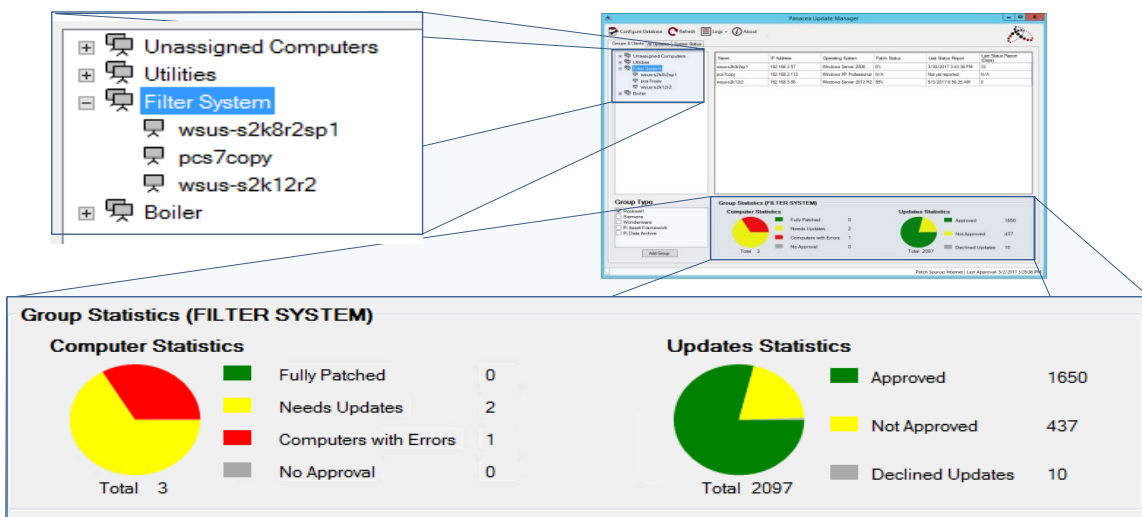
Unassigned Computers
Utilities
Filter System
wsus-s2k8r2sp1
pcs7copy
wsus-s2k12r2
Boiler

Panacea Update Manager

Configure Database Refresh Logs About

Groups & Clients All Systems System Status

Unassigned Computers
Utilities
Filter System
wsus-s2k8r2sp1
pcs7copy
wsus-s2k12r2
Boiler

| Name | IP Address | Operating System | Patch Status | Last Status Report | Last Status Report (Days) |
|---|---|---|---|---|---|
| wsus-s2k8r2sp1 | 192.168.3.57 | Windows Server 2008 ... | 0% | 3/30/2017 3:43:36 PM | 33 |
| pcs7copy | 192.168.2.113 | Windows XP Professional | N/A | Not yet reported | N/A |
| wsus-s2k12r2 | 192.168.3.86 | Windows Server 2012 R2 | 99% | 5/3/2017 6:56:39 AM | 0 |

Group Type
Rockwell
Siemens
Wonderware
Pi Asset Framework
Pi Data Archive

Add Group

Group Statistics (FILTER SYSTEM)
Computer Statistics
Fully Patched 0
Needs Updates 2
Computers with Errors 1
No Approval 0
Total 3
Updates Statistics
Approved 1650
Not Approved 437
Declined Updates 10
Total 2097

Patch Source: Internet Last Approval: 5/2/2017 3:29:36 PM

Group Statistics (FILTER SYSTEM)

Computer Statistics
Fully Patched 0
Needs Updates 2
Computers with Errors 1
No Approval 0
Total 3

Updates Statistics
Approved 1650
Not Approved 437
Declined Updates 10
Total 2097